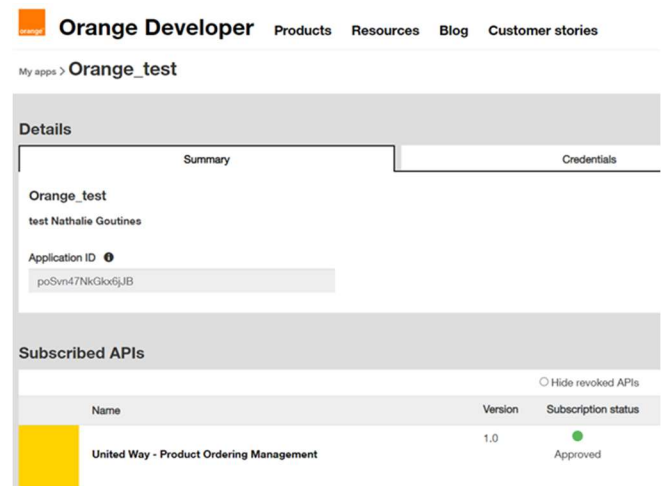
orange

Orange Developer Products Resources Blog Customer stories

My apps > Orange_test

Details

Summary Credentials

Orange_test

test Nathalie Goutines

Application ID

poSvn47NkGkx6jJB

Subscribed APIs

Hide revoked APIs

| | Name | Version | Subscription status |
|---|---|---|---|
| | United Way - Product Ordering Management | 1.0 | Approved |